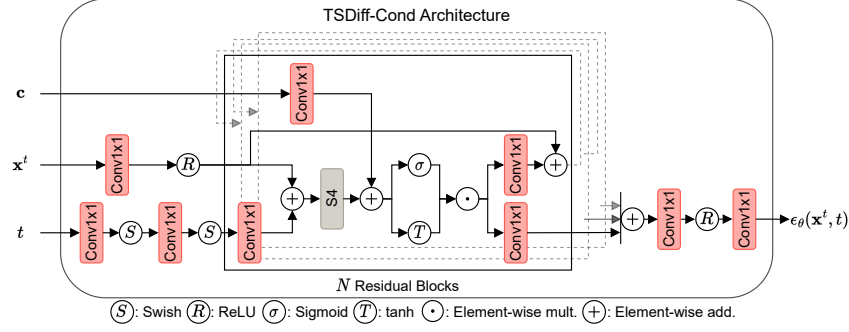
TSDiff-Cond Architecture

$\mathbf{c}$

$\mathbf{x}^t$

$t$

Conv1x1

Conv1x1

Conv1x1

Conv1x1

Conv1x1

Conv1x1

Conv1x1

Conv1x1

Conv1x1

$R$

$S$

$S$

$+$

S4

$+$

$\sigma$

$T$

$\odot$

$+$

$+$

$R$

$\epsilon_\theta(\mathbf{x}^t, t)$

$N$ Residual Blocks

$S$: Swish $R$: ReLU $\sigma$: Sigmoid $T$: tanh $\odot$: Element-wise mult. $+$: Element-wise add.